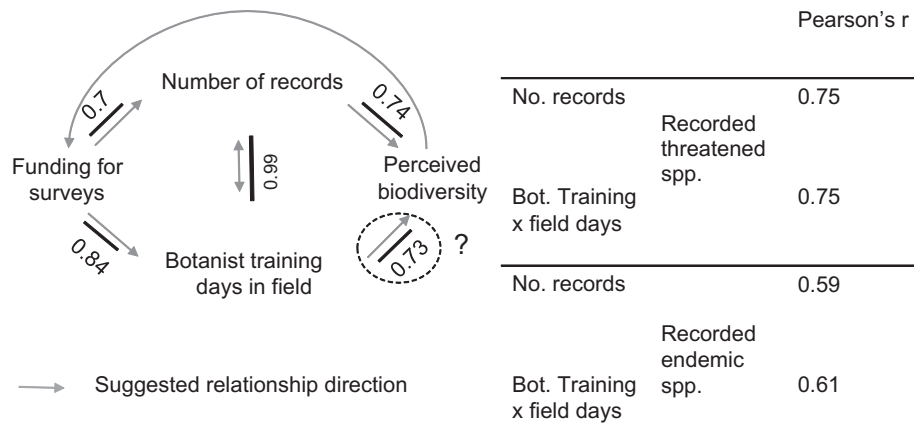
Number of records

0.7

0.74

Funding for surveys

0.99

Perceived biodiversity

0.84

Botanist training days in field

0.73

?

Suggested relationship direction

Pearson's r

| | | |
|---|---|---|
| No. records | Recorded threatened spp. | 0.75 |
| Bot. Training x field days | | 0.75 |
| No. records | Recorded endemic spp. | 0.59 |
| Bot. Training x field days | | 0.61 |